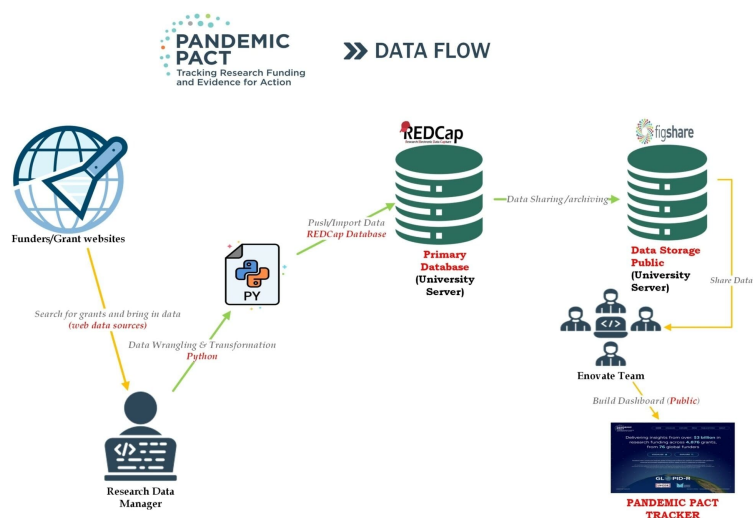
PANDEMIC PACT
Tracking Research Funding and Evidence for Action

DATA FLOW

Funders/Grant websites

Search for grants and bring in data (web data sources)

Research Data Manager

Data Wrangling & Transformation Python

PY

Push/Import Data REDCap Database

REDCap
Research Electronic Data Capture

Primary Database (University Server)

Data Sharing/archiving

figshare

Data Storage Public (University Server)

Share Data

Enovate Team

Build Dashboard (Public)

Delivering insights from over $3 billion in research funding across 4,676 grants, from 76 global funders

GLOPID-R

PANDEMIC PACT TRACKER